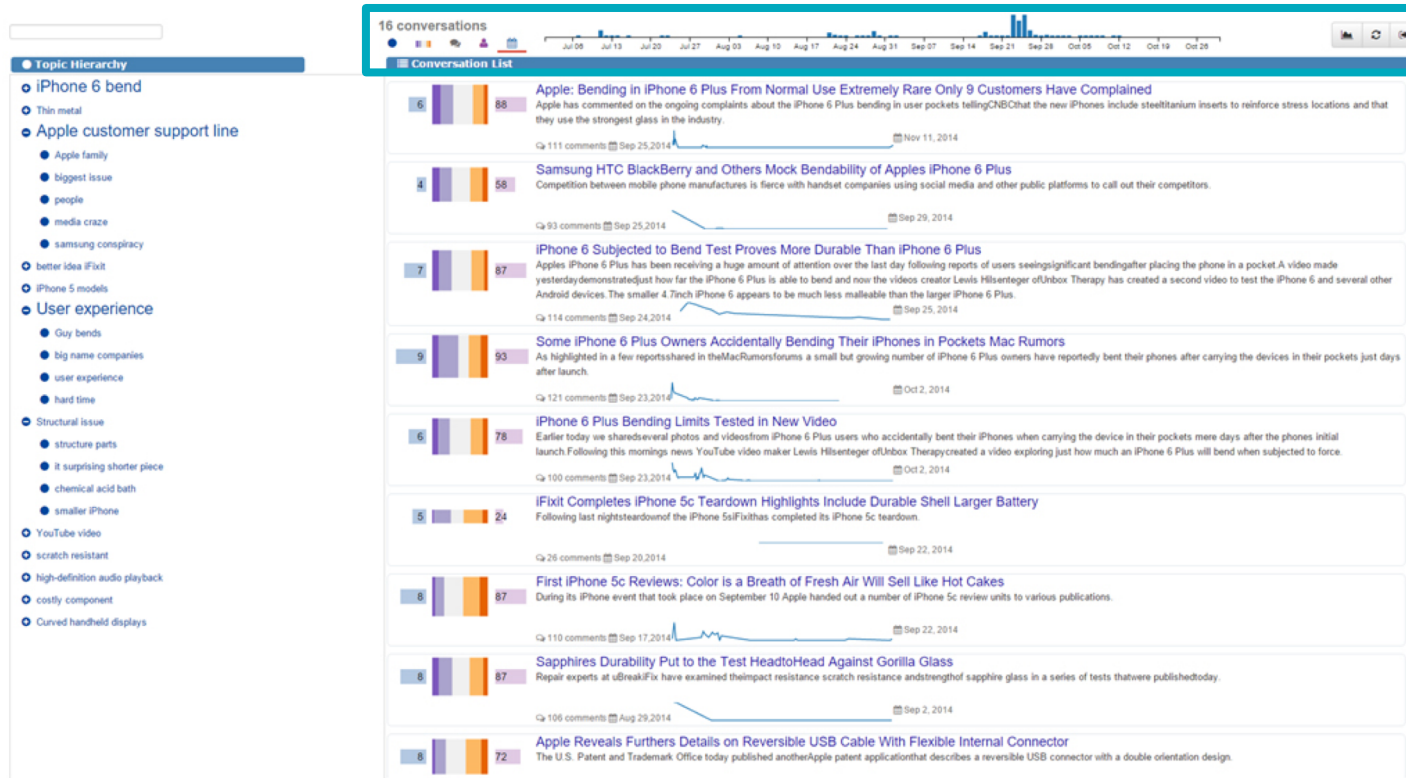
16 conversations

Jul 06 Jul 13 Jul 20 Jul 27 Aug 03 Aug 10 Aug 17 Aug 24 Aug 31 Sep 07 Sep 14 Sep 21 Sep 28 Oct 05 Oct 12 Oct 19 Oct 26

Topic Hierarchy

iPhone 6 bend
Thin metal
Apple customer support line
Apple family
biggest issue
people
media craze
samsung conspiracy
better idea iFixit
iPhone 5 models
User experience
Guy bends
big name companies
user experience
hard time
Structural issue
structure parts
it surprising shorter piece
chemical acid bath
smaller iPhone
YouTube video
scratch resistant
high-definition audio playback
costly component
Curved handheld displays

Conversation List

6 88
Apple: Bending in iPhone 6 Plus From Normal Use Extremely Rare Only 9 Customers Have Complained
Apple has commented on the ongoing complaints about the iPhone 6 Plus bending in user pockets tellingCNBCthat the new iPhones include steeltitanium inserts to reinforce stress locations and that they use the strongest glass in the industry.
111 comments Sep 25,2014 Nov 11, 2014

4 58
Samsung HTC BlackBerry and Others Mock Bendability of Apples iPhone 6 Plus
Competition between mobile phone manufactures is fierce with handset companies using social media and other public platforms to call out their competitors.
93 comments Sep 25,2014 Sep 29, 2014

7 87
iPhone 6 Subjected to Bend Test Proves More Durable Than iPhone 6 Plus
Apples iPhone 6 Plus has been receiving a huge amount of attention over the last day following reports of users seeingsignificant bendingafter placing the phone in a pocket.A video made yesterdaydemonstratedjust how far the iPhone 6 Plus is able to bend and now the videos creator Lewis Hilsenteger ofUnbox Therapy has created a second video to test the iPhone 6 and several other Android devices.The smaller 4.7inch iPhone 6 appears to be much less malleable than the larger iPhone 6 Plus.
114 comments Sep 24,2014 Sep 25, 2014

9 93
Some iPhone 6 Plus Owners Accidentally Bending Their iPhones in Pockets Mac Rumors
As highlighted in a few reportsshared in theMacRumorsforums a small but growing number of iPhone 6 Plus owners have reportedly bent their phones after carrying the devices in their pockets just days after launch.
121 comments Sep 23,2014 Oct 2, 2014

6 78
iPhone 6 Plus Bending Limits Tested in New Video
Earlier today we sharedseveral photos and videosfrom iPhone 6 Plus users who accidentally bent their iPhones when carrying the device in their pockets mere days after the phones initial launch.Following this mornings news YouTube video maker Lewis Hilsenteger ofUnbox Therapycreated a video exploring just how much an iPhone 6 Plus will bend when subjected to force.
100 comments Sep 23,2014 Oct 2, 2014

5 24
iFixit Completes iPhone 5c Teardown Highlights Include Durable Shell Larger Battery
Following last nightsteardownof the iPhone 5siFixithas completed its iPhone 5c teardown.
26 comments Sep 20,2014 Sep 22, 2014

8 87
First iPhone 5c Reviews: Color is a Breath of Fresh Air Will Sell Like Hot Cakes
During its iPhone event that took place on September 10 Apple handed out a number of iPhone 5c review units to various publications.
110 comments Sep 17,2014 Sep 22, 2014

8 87
Sapphires Durability Put to the Test HeadtoHead Against Gorilla Glass
Repair experts at uBreakiFix have examined theimpact resistance scratch resistance andstrengthof sapphire glass in a series of tests thatwere publishedtoday.
106 comments Aug 29,2014 Sep 2, 2014

8 72
Apple Reveals Furthers Details on Reversible USB Cable With Flexible Internal Connector
The U.S. Patent and Trademark Office today published anotherApple patent applicationthat describes a reversible USB connector with a double orientation design.